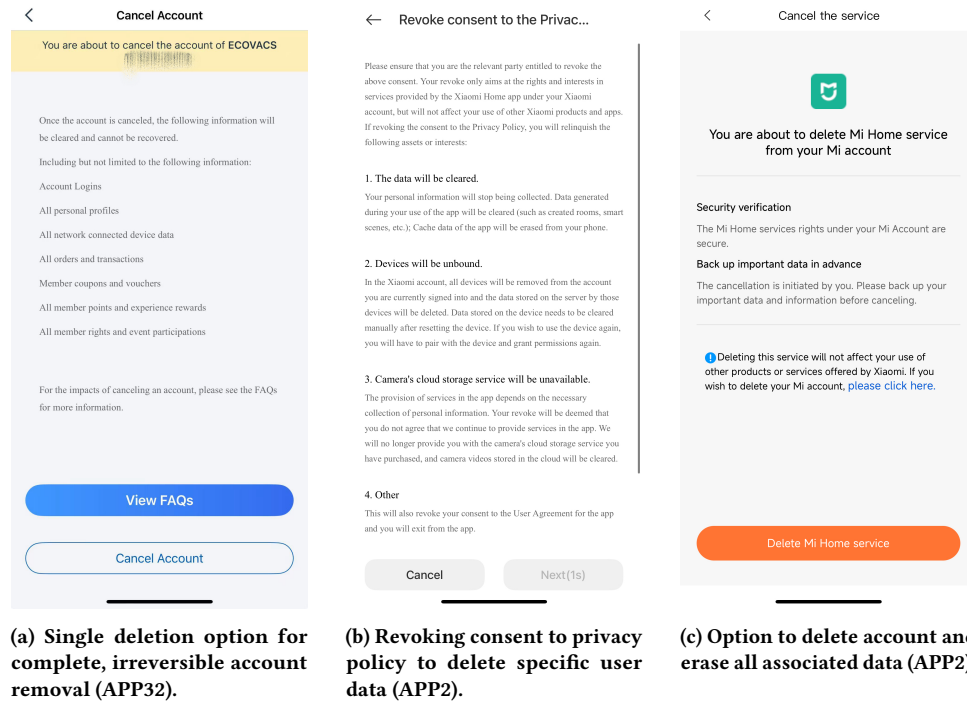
Cancel Account

You are about to cancel the account of ECOVACS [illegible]

Once the account is canceled, the following information will be cleared and cannot be recovered.

Including but not limited to the following information:

Account Logins

All personal profiles

All network connected device data

All orders and transactions

Member coupons and vouchers

All member points and experience rewards

All member rights and event participations

For the impacts of canceling an account, please see the FAQs for more information.

View FAQs

Cancel Account

(a) Single deletion option for complete, irreversible account removal (APP32).

Revoke consent to the Privac...

Please ensure that you are the relevant party entitled to revoke the above consent. Your revoke only aims at the rights and interests in services provided by the Xiaomi Home app under your Xiaomi account, but will not affect your use of other Xiaomi products and apps. If revoking the consent to the Privacy Policy, you will relinquish the following assets or interests:

1. The data will be cleared.

Your personal information will stop being collected. Data generated during your use of the app will be cleared (such as created rooms, smart scenes, etc.); Cache data of the app will be erased from your phone.

2. Devices will be unbound.

In the Xiaomi account, all devices will be removed from the account you are currently signed into and the data stored on the server by those devices will be deleted. Data stored on the device needs to be cleared manually after resetting the device. If you wish to use the device again, you will have to pair with the device and grant permissions again.

3. Camera's cloud storage service will be unavailable.

The provision of services in the app depends on the necessary collection of personal information. Your revoke will be deemed that you do not agree that we continue to provide services in the app. We will no longer provide you with the camera's cloud storage service you have purchased, and camera videos stored in the cloud will be cleared.

4. Other

This will also revoke your consent to the User Agreement for the app and you will exit from the app.

Cancel

Next(1s)

(b) Revoking consent to privacy policy to delete specific user data (APP2).

Cancel the service

You are about to delete Mi Home service from your Mi account

Security verification

The Mi Home services rights under your Mi Account are secure.

Back up important data in advance

The cancellation is initiated by you. Please back up your important data and information before canceling.

Deleting this service will not affect your use of other products or services offered by Xiaomi. If you wish to delete your Mi account, please click here.

Delete Mi Home service

(c) Option to delete account an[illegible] erase all associated data (APP2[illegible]